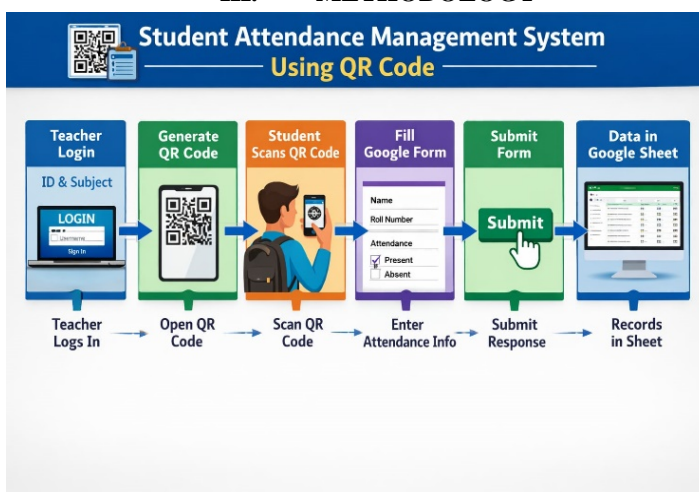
III. METHODOLOGY

Student Attendance Management System
Using QR Code

Teacher Login
ID & Subject
LOGIN
Username
Sign In

Generate QR Code

Student Scans QR Code

Fill Google Form
Name
Roll Number
Attendance
Present
Absent

Submit Form
Submit

Data in Google Sheet

Teacher Logs In
Open QR Code
Scan QR Code
Enter Attendance Info
Submit Response
Records in Sheet